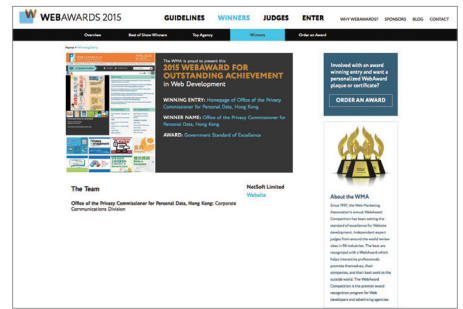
WEBAWARDS 2015 GUIDELINES WINNERS JUDGES ENTER WHY WEBAWARDS? SPONSORS BLOG CONTACT

Overview Best of Show Winners Top Agency Winners Order an Award

Home > Winning Entry

The WMA is proud to present this
2015 WEBAWARD FOR OUTSTANDING ACHIEVEMENT
in Web Development

WINNING ENTRY: Homepage of Office of the Privacy Commissioner for Personal Data, Hong Kong

WINNER NAME: Office of the Privacy Commissioner for Personal Data, Hong Kong

AWARD: Government Standard of Excellence

Involved with an award winning entry and want a personalized WebAward plaque or certificate?

ORDER AN AWARD

The Team

Office of the Privacy Commissioner for Personal Data, Hong Kong: Corporate Communications Division

NetSoft Limited
Website

About the WMA

Since 1997, the Web Marketing Association's annual WebAward Competition has been setting the standard of excellence for Website development. Independent expert judges from around the world review sites in 96 industries. The best are recognized with a WebAward which helps interactive professionals promote themselves, their companies, and their best work to the outside world. The WebAward Competition is the premier award recognition program for Web developers and advertising agencies.